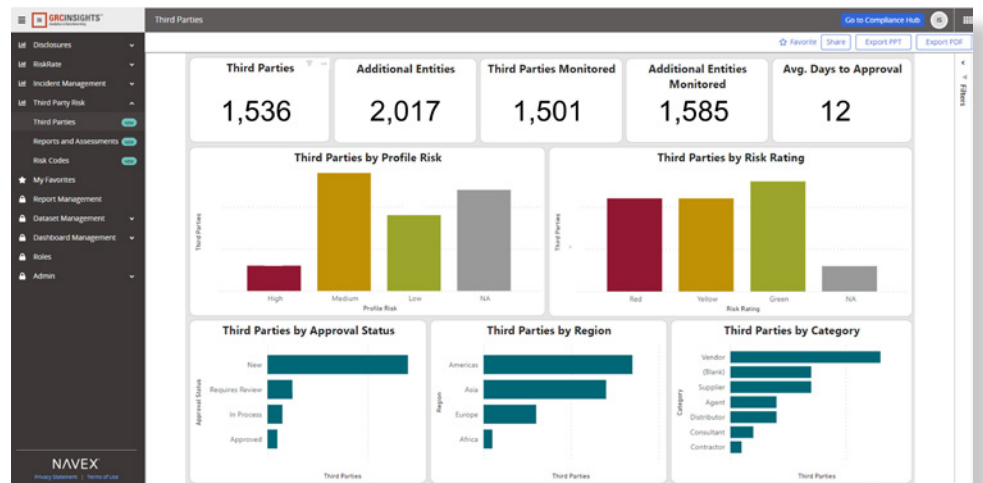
GRCINSIGHTS

Third Parties

Go to Compliance Hub

IS

Disclosures
RiskRate
Incident Management
Third Party Risk
Third Parties NEW
Reports and Assessments NEW
Risk Codes NEW
My Favorites
Report Management
Dataset Management
Dashboard Management
Roles
Admin

NAVEX
Privacy Statement | Terms of Use

Favorite
Share
Export PPT
Export PDF

Filters

| Third Parties | Additional Entities | Third Parties Monitored | Additional Entities Monitored | Avg. Days to Approval |
|---|---|---|---|---|
| 1,536 | 2,017 | 1,501 | 1,585 | 12 |

Third Parties by Profile Risk
Third Parties
High
Medium
Low
NA
Profile Risk

Third Parties by Risk Rating
Third Parties
Red
Yellow
Green
NA
Risk Rating

Third Parties by Approval Status
Approval Status
New
Requires Review
In Process
Approved
Third Parties

Third Parties by Region
Region
Americas
Asia
Europe
Africa
Third Parties

Third Parties by Category
Category
Vendor
(Blank)
Supplier
Agent
Distributor
Consultant
Contractor
Third Parties